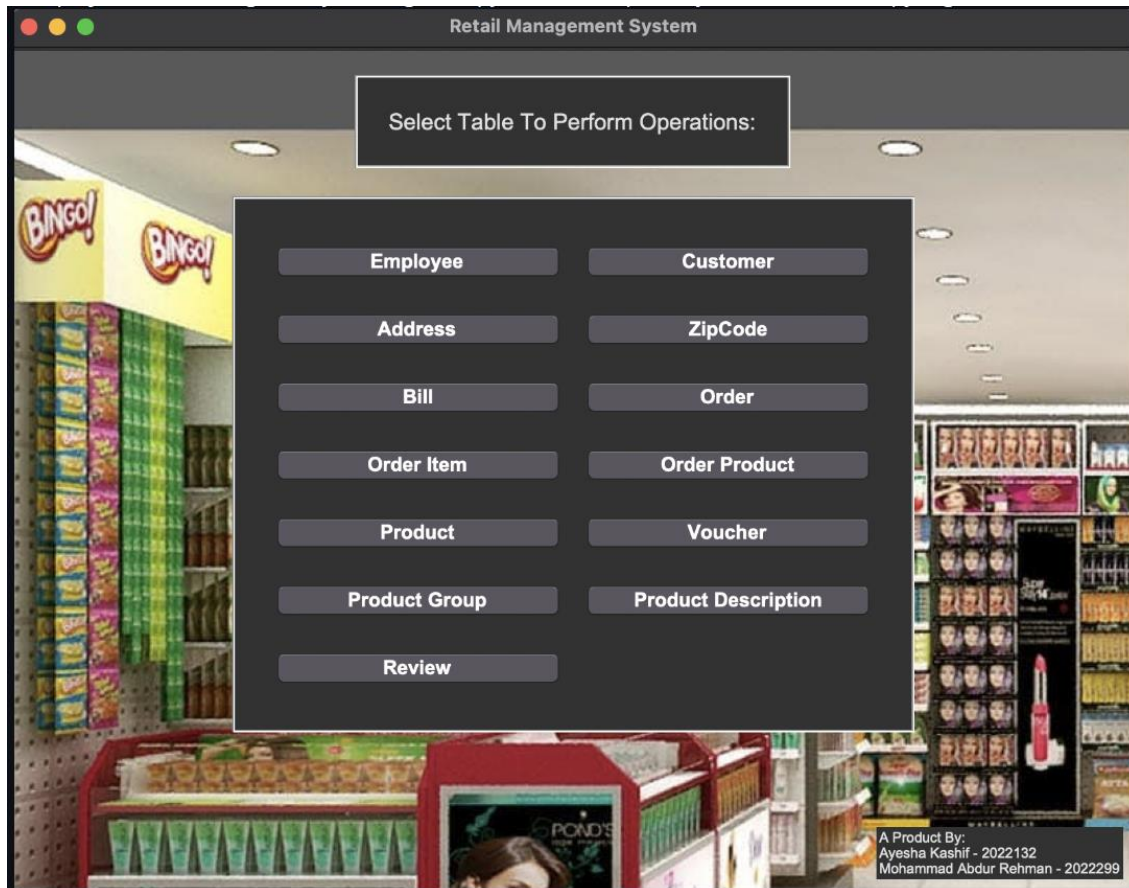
Retail Management System

Select Table To Perform Operations:

Employee
Customer
Address
ZipCode
Bill
Order
Order Item
Order Product
Product
Voucher
Product Group
Product Description
Review

BINGO!
BINGO!
POND'S

A Product By:
Ayesha Kashif - 2022132
Mohammad Abdur Rehman - 2022299